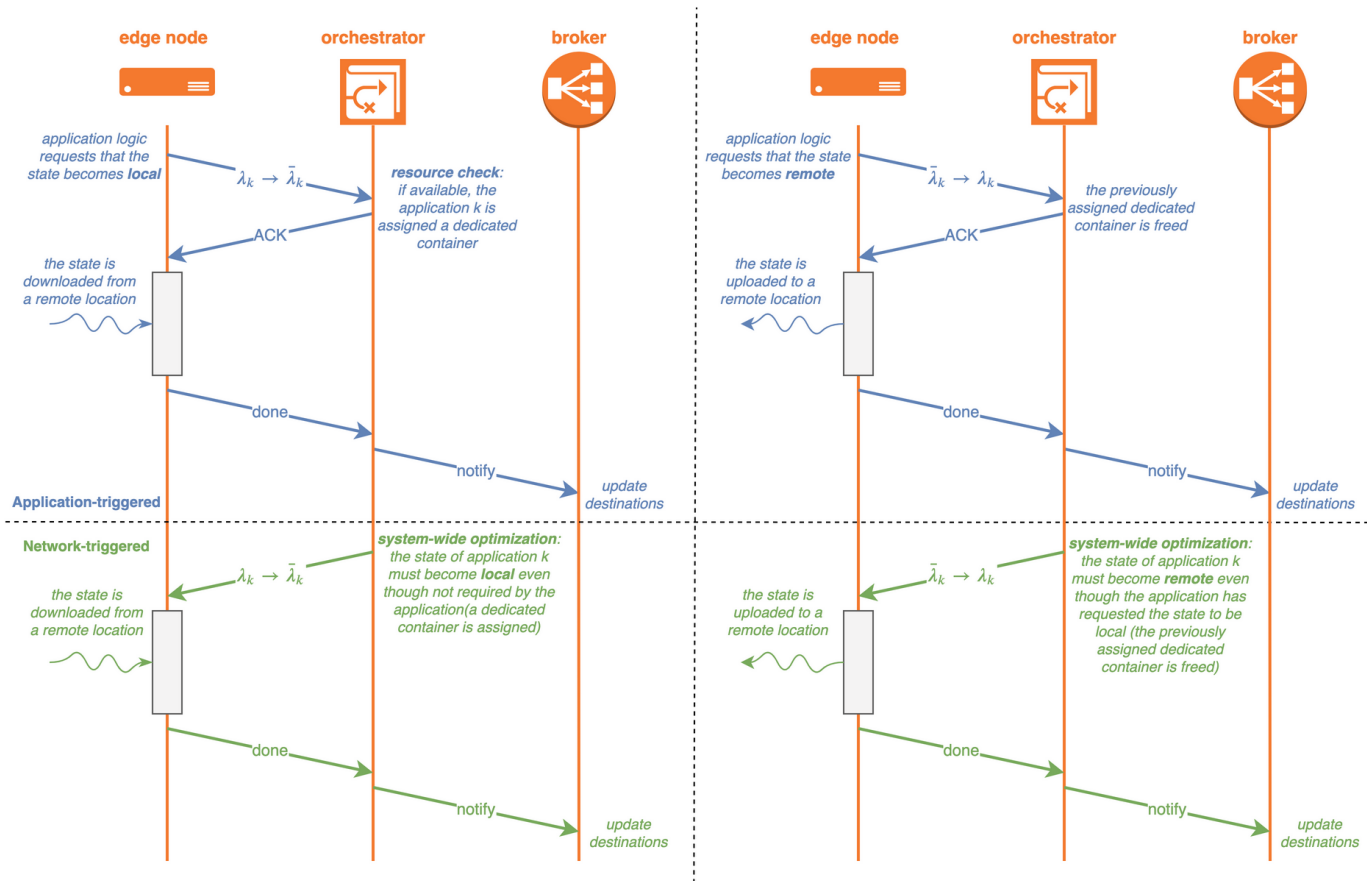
edge node

orchestrator

broker

application logic requests that the state becomes **local**

$\lambda_k \rightarrow \bar{\lambda}_k$

**resource check**: if available, the application k is assigned a dedicated container

ACK

the state is downloaded from a remote location

done

notify

update destinations

Application-triggered

Network-triggered

**system-wide optimization**: the state of application k must become **local** even though not required by the application(a dedicated container is assigned)

$\lambda_k \rightarrow \bar{\lambda}_k$

the state is downloaded from a remote location

done

notify

update destinations

edge node

orchestrator

broker

application logic requests that the state becomes **remote**

$\bar{\lambda}_k \rightarrow \lambda_k$

the previously assigned dedicated container is freed

ACK

the state is uploaded to a remote location

done

notify

update destinations

**system-wide optimization**: the state of application k must become **remote** even though the application has requested the state to be local (the previously assigned dedicated container is freed)

$\bar{\lambda}_k \rightarrow \lambda_k$

the state is uploaded to a remote location

done

notify

update destinations